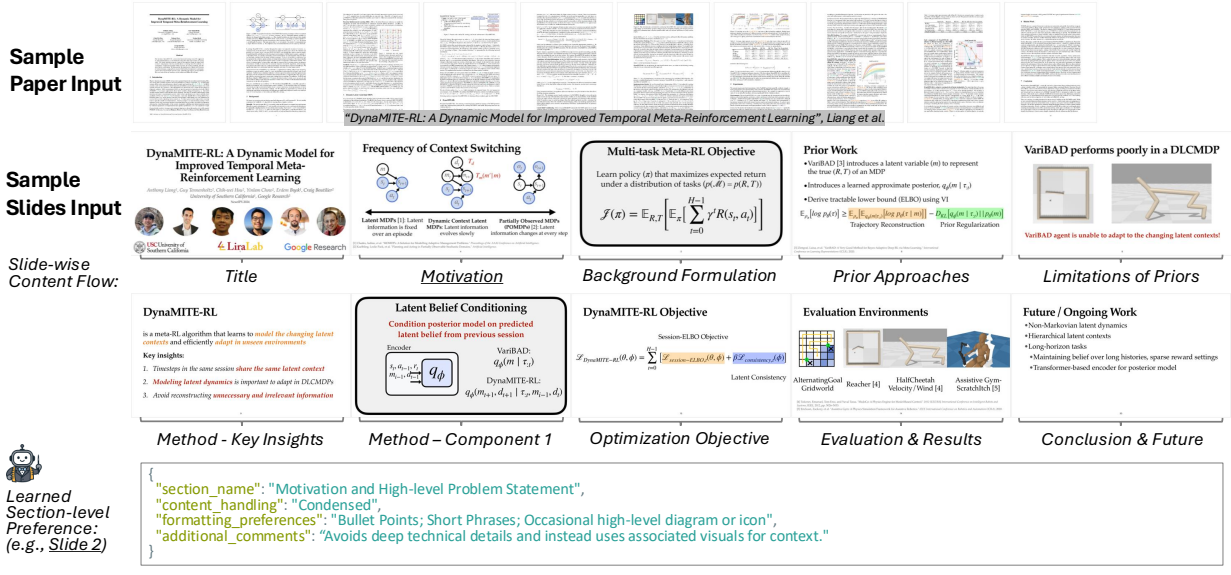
Sample Paper Input

"DynaMITE-RL: A Dynamic Model for Improved Temporal Meta-Reinforcement Learning", Liang et al.

Sample Slides Input

DynaMITE-RL: A Dynamic Model for Improved Temporal Meta-Reinforcement Learning

USC University of Southern California
LiraLab
Google Research

Frequency of Context Switching

Latent MDPs [1]: Latent information is fixed over an episode
Dynamic Context Latent MDPs: Latent information evolves slowly
Partially Observed MDPs (POMDPs) [2]: Latent information changes at every step

Multi-task Meta-RL Objective

Learn policy ($\pi$) that maximizes expected return under a distribution of tasks ($p(\mathscr{M}) = p(R,T)$)

$\mathscr{J}(\pi) = \mathbb{E}_{R,T}\left[\mathbb{E}_{\pi}\left[\sum_{t=0}^{H-1} \gamma^t R(s_t, a_t)\right]\right]$

Prior Work

• VariBAD [3] introduces a latent variable ($m$) to represent the true ($R,T$) of an MDP
• Introduces a learned approximate posterior, $q_\phi(m \mid \tau_t)$
• Derive tractable lower bound (ELBO) using VI

Trajectory Reconstruction
Prior Regularization

VariBAD performs poorly in a DLCMDP

VariBAD agent is unable to adapt to the changing latent contexts!

Slide-wise Content Flow:

Title
Motivation
Background Formulation
Prior Approaches
Limitations of Priors

DynaMITE-RL

is a meta-RL algorithm that learns to model the changing latent contexts and efficiently adapt in unseen environments

Key insights:
1. Timesteps in the same session share the same latent context
2. Modeling latent dynamics is important to adapt in DLCMDPs
3. Avoid reconstructing unnecessary and irrelevant information

Latent Belief Conditioning

Condition posterior model on predicted latent belief from previous session

Encoder
$q_\phi$
VariBAD:
$q_\phi(m \mid \tau_t)$
DynaMITE-RL:
$q_\phi(m_{i+1}, d_{i+1} \mid \tau_t, m_{i-1}, d_t)$

DynaMITE-RL Objective

Session-ELBO Objective

Latent Consistency

Evaluation Environments

AlternatingGoal Gridworld
Reacher [4]
HalfCheetah Velocity/Wind [4]
Assistive Gym-Scratchitch [5]

Future / Ongoing Work

• Non-Markovian latent dynamics
• Hierarchical latent contexts
• Long-horizon tasks
  • Maintaining belief over long histories, sparse reward settings
  • Transformer-based encoder for posterior model

Method - Key Insights
Method – Component 1
Optimization Objective
Evaluation & Results
Conclusion & Future

Learned Section-level Preference: (e.g., Slide 2)

{
"section_name": "Motivation and High-level Problem Statement",
"content_handling": "Condensed",
"formatting_preferences": "Bullet Points; Short Phrases; Occasional high-level diagram or icon",
"additional_comments": "Avoids deep technical details and instead uses associated visuals for context."
}